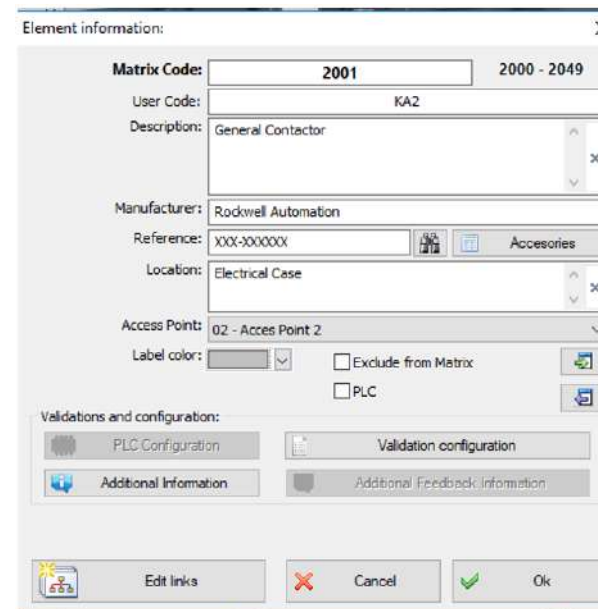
Element information:

Matrix Code: 2001 2000 - 2049

User Code: KA2

Description: General Contactor

Manufacturer: Rockwell Automation

Reference: XXX-XXXXXX Accesories

Location: Electrical Case

Access Point: 02 - Acces Point 2

Label color:

Exclude from Matrix

PLC

Validations and configuration:

PLC Configuration

Validation configuration

Additional Information

Additional Feedback Information

Edit links

Cancel

Ok